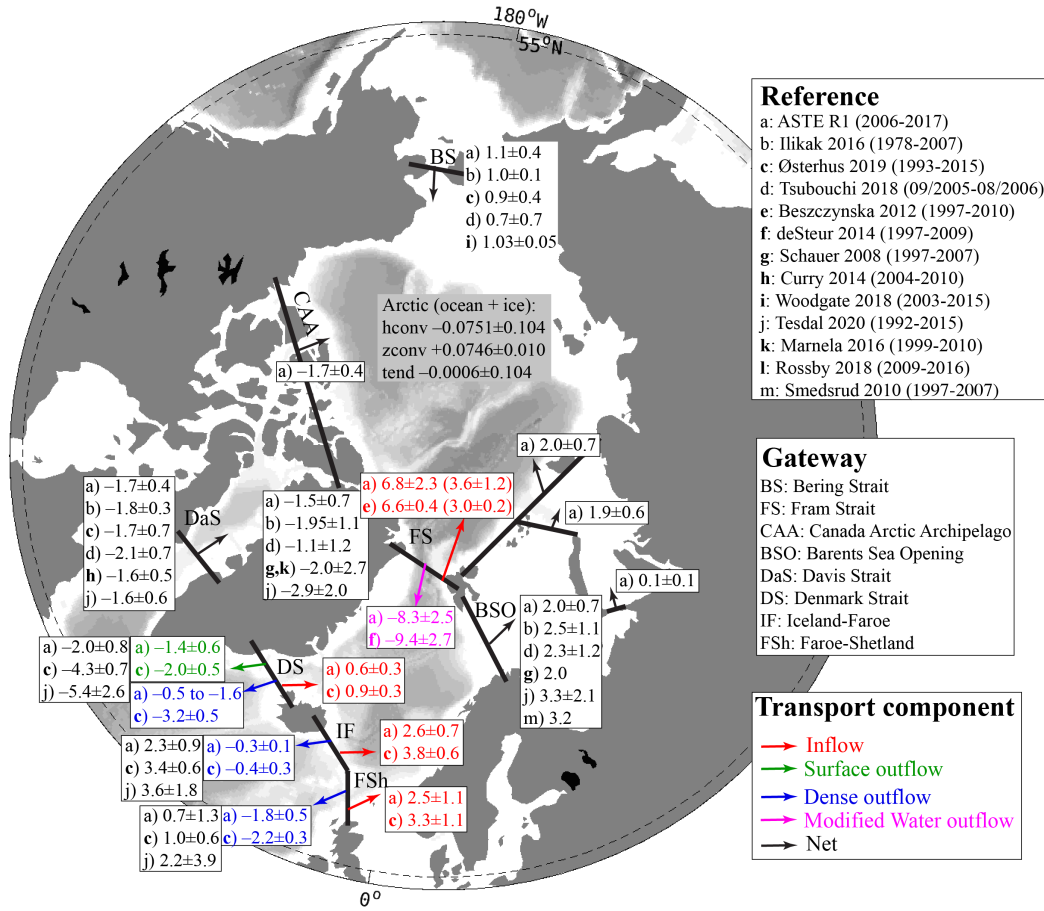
180°W
55°N

Reference
a: ASTE R1 (2006-2017)
b: Ilikak 2016 (1978-2007)
c: Østerhus 2019 (1993-2015)
d: Tsubouchi 2018 (09/2005-08/2006)
e: Beszczynska 2012 (1997-2010)
f: deSteur 2014 (1997-2009)
g: Schauer 2008 (1997-2007)
h: Curry 2014 (2004-2010)
i: Woodgate 2018 (2003-2015)
j: Tesdal 2020 (1992-2015)
k: Marnela 2016 (1999-2010)
l: Rossby 2018 (2009-2016)
m: Smedsrud 2010 (1997-2007)

BS
a) 1.1±0.4
b) 1.0±0.1
c) 0.9±0.4
d) 0.7±0.7
i) 1.03±0.05

CAA
a) −1.7±0.4

Arctic (ocean + ice):
hconv −0.0751±0.104
zconv +0.0746±0.010
tend −0.0006±0.104

Gateway
BS: Bering Strait
FS: Fram Strait
CAA: Canada Arctic Archipelago
BSO: Barents Sea Opening
DaS: Davis Strait
DS: Denmark Strait
IF: Iceland-Faroe
FSh: Faroe-Shetland

a) 2.0±0.7
a) 1.9±0.6
a) 0.1±0.1

DaS
a) −1.7±0.4
b) −1.8±0.3
c) −1.7±0.7
d) −2.1±0.7
h) −1.6±0.5
j) −1.6±0.6

a) −1.5±0.7
b) −1.95±1.1
d) −1.1±1.2
g,k) −2.0±2.7
j) −2.9±2.0

FS
a) 6.8±2.3 (3.6±1.2)
e) 6.6±0.4 (3.0±0.2)
a) −8.3±2.5
f) −9.4±2.7

BSO
a) 2.0±0.7
b) 2.5±1.1
d) 2.3±1.2
g) 2.0
j) 3.3±2.1
m) 3.2

DS
a) −2.0±0.8
c) −4.3±0.7
j) −5.4±2.6
a) −1.4±0.6
c) −2.0±0.5
a) −0.5 to −1.6
c) −3.2±0.5
a) 0.6±0.3
c) 0.9±0.3

IF
a) 2.3±0.9
c) 3.4±0.6
j) 3.6±1.8
a) −0.3±0.1
c) −0.4±0.3
a) 2.6±0.7
c) 3.8±0.6

FSh
a) 0.7±1.3
c) 1.0±0.6
j) 2.2±3.9
a) −1.8±0.5
c) −2.2±0.3
a) 2.5±1.1
c) 3.3±1.1

Transport component
Inflow
Surface outflow
Dense outflow
Modified Water outflow
Net

0°